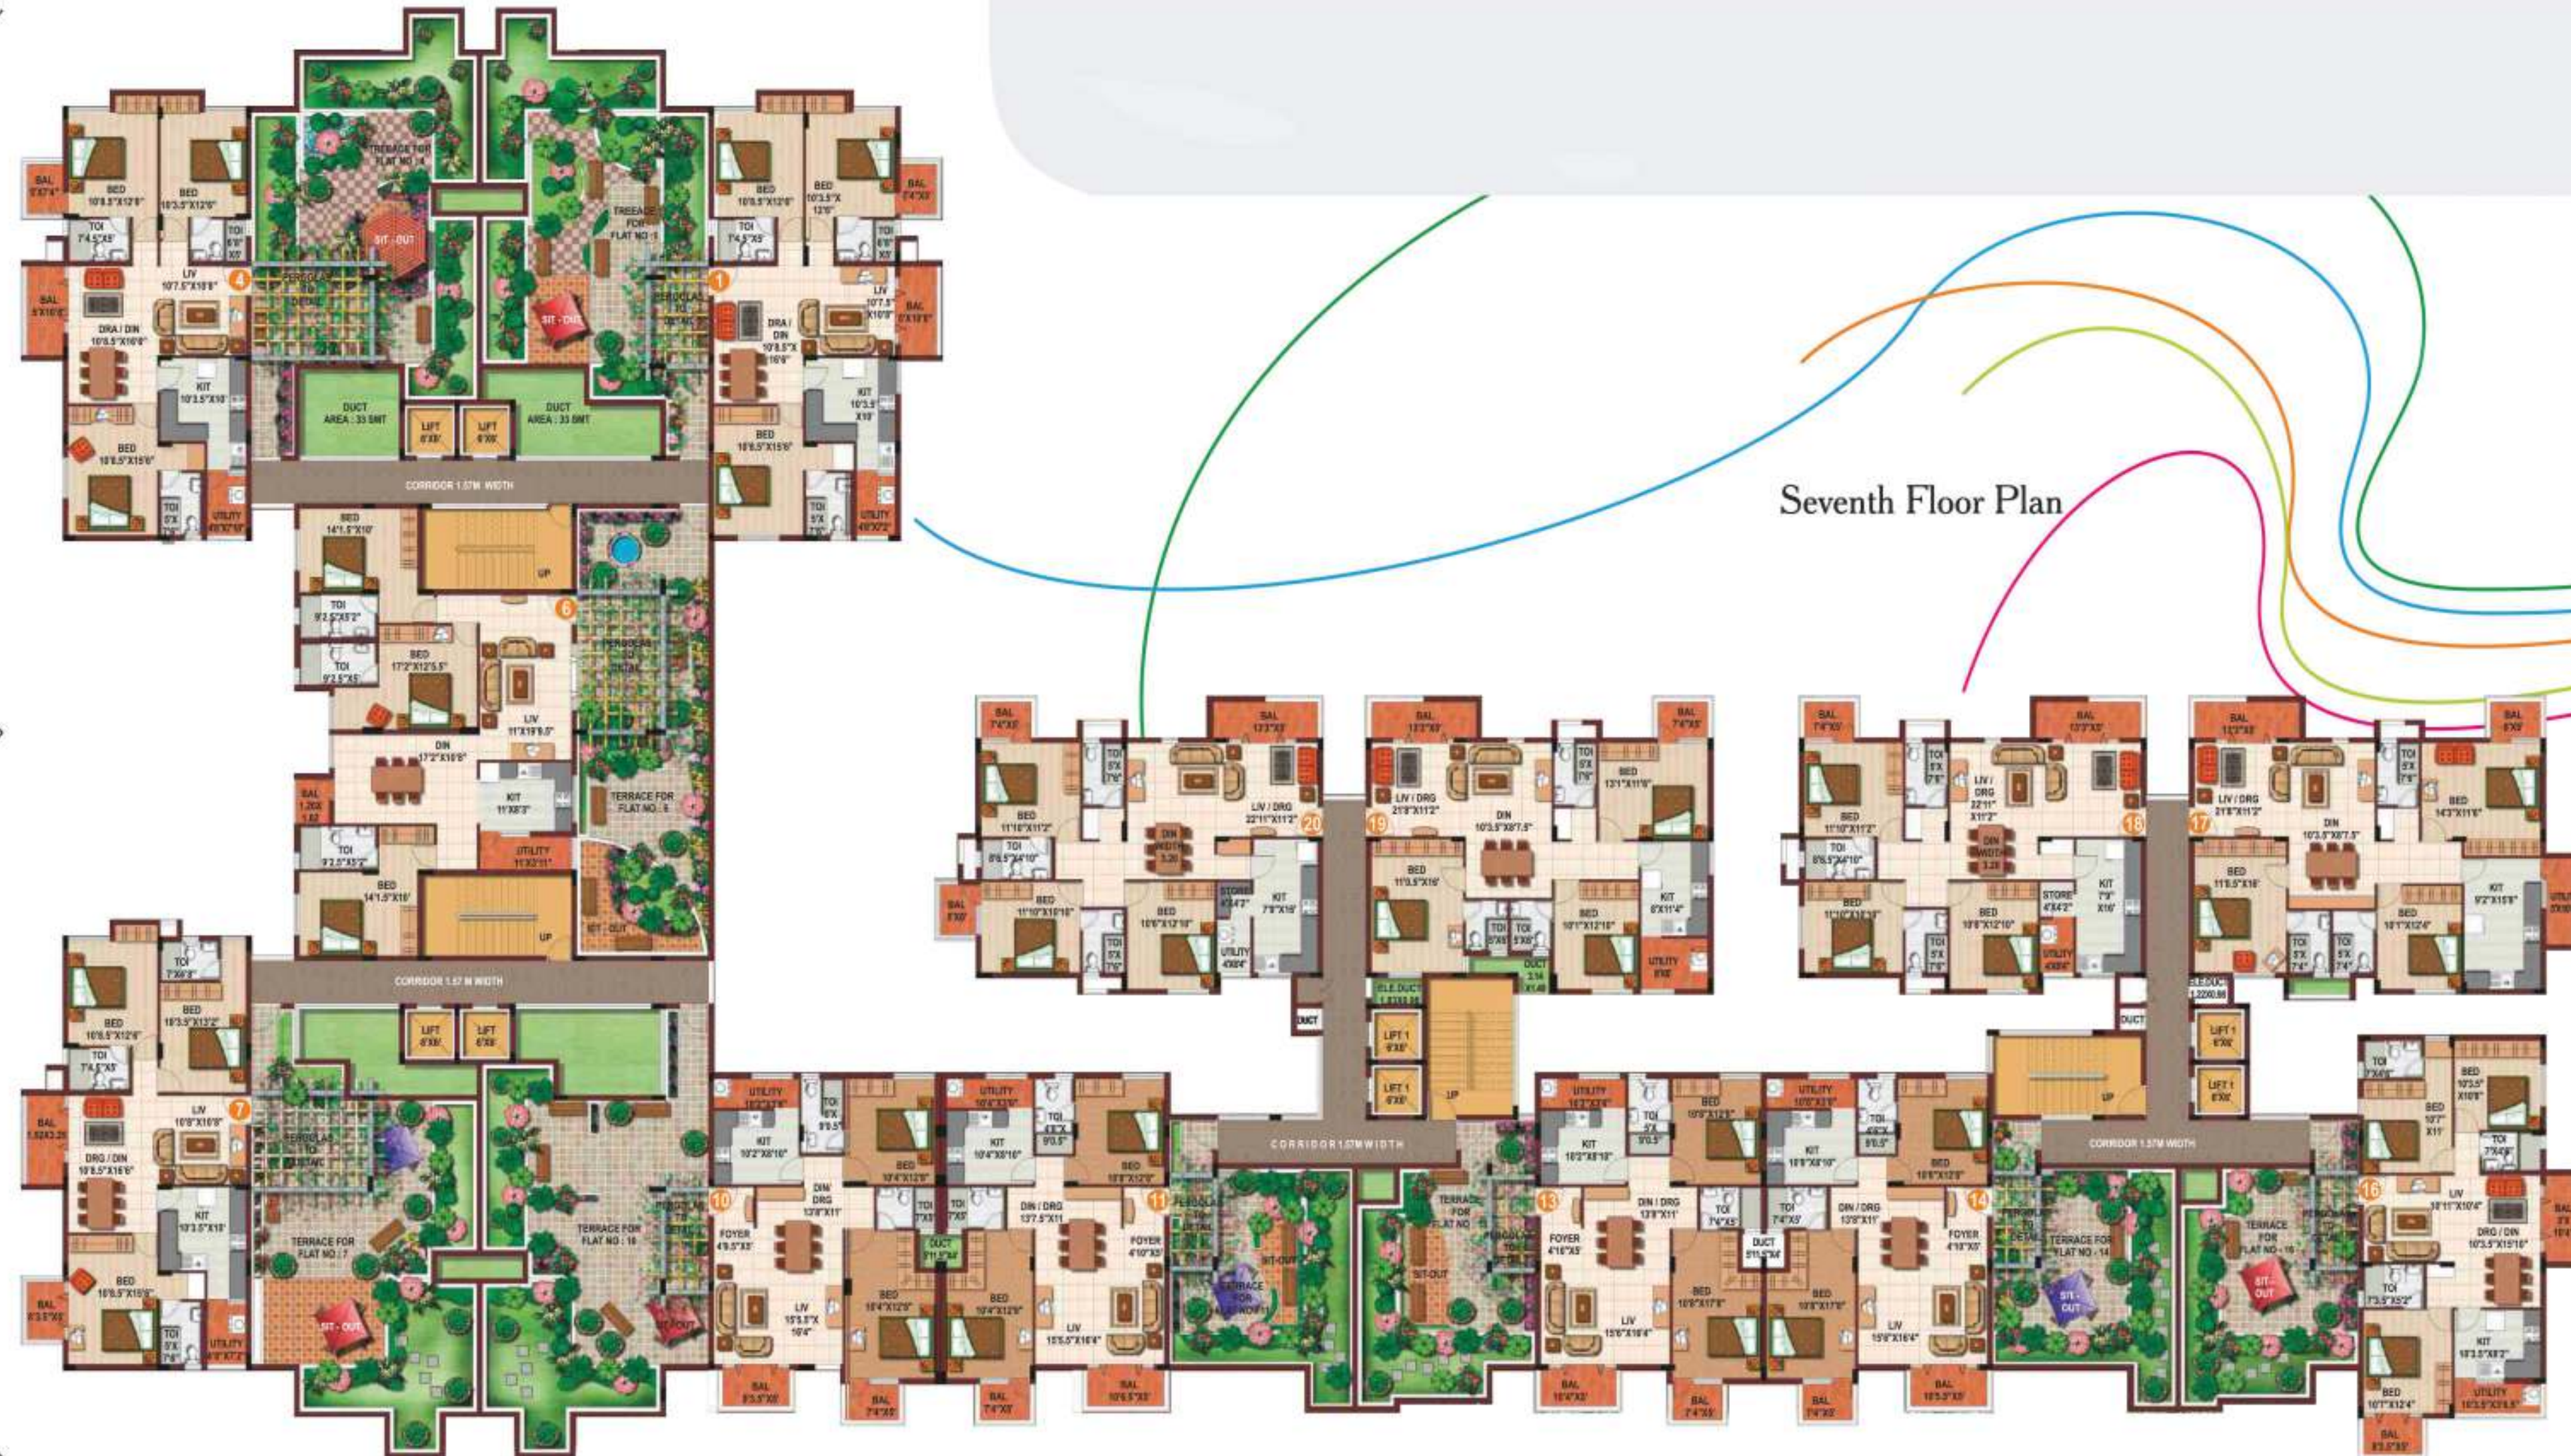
Seventh Floor Plan

BAL
BED 10'8.5"X12'6"
BED 10'3.5"X12'6"
TOI 7'4.5"X5'
TOI
TERRACE FOR FLAT NO : 4
SIT - OUT
TERRACE FOR FLAT NO : 1
BED 10'8.5"X12'6"
BED 10'3.5"X 12'6"
TOI 7'4.5"X5'
4
LIV 10'7.5"X18'6"
PERGOLAS TO DETAIL
SIT - OUT
1
DRA / DIN 10'8.5"X16'6"
LIV 10'7.5"X10'6"
DRA / DIN 10'8.5"X16'6"
KIT 10'3.5"X10'
DUCT AREA : 33 SMT
LIFT 6'X8'
LIFT 6'X8'
DUCT AREA : 33 SMT
KIT 10'3.5"X10'
BED 10'8.5"X15'6"
BED 10'8.5"X15'6"
CORRIDOR 1.57M WIDTH
TOI 5'X 7'6"
UTILITY
BED 14'1.5"X10'
UP
TOI 9'2.5"X5'2"
6
TOI 9'2.5"X5'
BED 17'2"X12'5.5"
PERGOLAS TO DETAIL
LIV 11'X19'8.5"
DIN 17'2"X10'6"
BAL
KIT 11'X8'3"
TERRACE FOR FLAT NO : 6
TOI 9'2.5"X5'2"
UTILITY 11'X3'11"
BED 14'1.5"X10'
UP
SIT - OUT
TOI 7'X6'8"
BED 10'8.5"X12'6"
BED 10'3.5"X13'2"
CORRIDOR 1.57 M WIDTH
LIFT 6'X8'
LIFT 6'X8'
TOI 7'4.5"X5'
LIV 10'8"X18'6"
7
BAL
DRG / DIN 10'8.5"X16'6"
PERGOLAS TO DETAIL
KIT 10'3.5"X10'
TERRACE FOR FLAT NO : 7
TERRACE FOR FLAT NO : 10
BED 10'8.5"X15'6"
BAL
SIT - OUT
SIT - OUT
TOI 5'X 7'6"
UTILITY
BAL 7'4"X5'
BAL 13'3"X5'
BAL 13'3"X5'
BAL 7'4"X5'
BAL 7'4"X5'
BAL 13'3"X5'
BAL 13'3"X5'
BAL 6'X9'
TOI 5'X 7'6"
TOI 5'X 7'6"
BED 13'1"X11'6"
TOI 5'X 7'6"
TOI 5'X 7'6"
BED 14'3"X11'6"
BED 11'10"X11'2"
LIV / DRG 22'11"X11'2"
20
19
LIV / DRG 21'8"X11'2"
DIN 10'3.5"X8'7.5"
BED 11'10"X11'2"
LIV / DRG 22'11"X11'2"
18
17
LIV / DRG 21'8"X11'2"
DIN 10'3.5"X8'7.5"
DIN WIDTH 3.20
TOI 8'6.5"X4'10"
BED 11'0.5"X16'
DIN WIDTH 3.20
TOI 8'6.5"X4'10"
BED 11'0.5"X16'
BAL 6'X9'
BED 11'10"X10'10"
BED 10'6"X12'10"
STORE 4'X4'2"
KIT 7'9"X16'
KIT 8'X11'4"
BED 10'1"X12'10"
BED 11'10"X12'10"
BED 10'6"X12'10"
STORE 4'X4'2"
KIT 7'9"X16'
BED 10'1"X12'6"
KIT 9'2"X15'8"
TOI 5'X 7'6"
UTILITY 4'X8'4"
TOI
TOI
UTILITY
TOI 5'X 7'6"
UTILITY 4'X8'4"
TOI 5'X 7'4"
TOI 5'X 7'4"
ELE.DUCT
DUCT
DUCT
DUCT
ELE.DUCT
LIFT 1 6'X8'
LIFT 1 6'X8'
UP
LIFT 1 6'X8'
LIFT 1 6'X8'
UP
UTILITY 10'2"X3'6"
UTILITY 10'4"X3'6"
UTILITY 10'2"X3'6"
UTILITY 10'8"X3'6"
TOI 7'3"X7'6"
BED 10'3.5"X10'6"
KIT 10'2"X8'10"
TOI
KIT 10'4"X8'10"
TOI
BED 10'6"X12'6"
KIT 10'2"X8'10"
BED 10'6"X12'6"
KIT 10'8"X8'10"
BED 10'7"X11'
BED 10'4"X12'6"
BED 10'8"X12'6"
BED 10'6"X12'6"
CORRIDOR 1.57M WIDTH
CORRIDOR 1.57M WIDTH
TOI 7'6"X5'
DIN / DRG 13'8"X11'
DIN / DRG 13'7.5"X11'
DIN / DRG 13'8"X11'
DIN / DRG 13'8"X11'
10
11
PERGOLAS TO DETAIL
TERRACE FOR FLAT NO
PERGOLAS TO DETAIL
13
TOI 7'4"X5'
TOI 7'4"X5'
14
PERGOLAS TO DETAIL
TERRACE FOR FLAT NO : 14
TERRACE FOR FLAT NO : 16
16
LIV 10'11"X10'4"
FOYER 4'9.5"X5'
DUCT
FOYER 4'10"X5'
SIT - OUT
SIT - OUT
FOYER 4'10"X5'
DUCT
FOYER 4'10"X5'
DRG / DIN 10'3.5"X15'10"
TERRACE FOR FLAT NO : 11
SIT - OUT
SIT - OUT
TOI 7'3.5"X5'2"
LIV 15'5.5"X 16'4"
BED 10'4"X12'6"
BED 10'4"X12'6"
LIV 15'5.5"X16'4"
LIV 15'6"X16'4"
BED 10'8"X17'6"
BED 10'8"X17'6"
LIV 15'6"X16'4"
KIT 10'3.5"X8'2"
BED 10'7"X12'4"
UTILITY 10'3.5"X3'6.5"
BAL 9'3.5"X5'
BAL 7'4"X5'
BAL 7'4"X5'
BAL 10'6.5"X5'
BAL 10'4"X5'
BAL 7'4"X5'
BAL 7'4"X5'
BAL 10'5.5"X5'
BAL